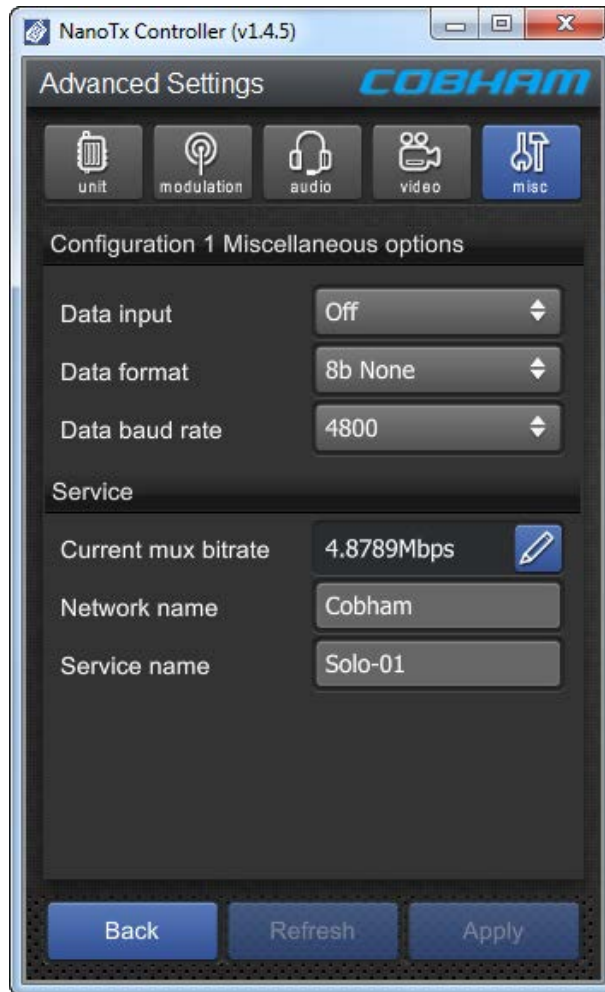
NanoTx Controller (v1.4.5)

Advanced Settings COBHAM

unit modulation audio video misc

Configuration 1 Miscellaneous options

Data input Off

Data format 8b None

Data baud rate 4800

Service

Current mux bitrate 4.8789Mbps

Network name Cobham

Service name Solo-01

Back Refresh Apply